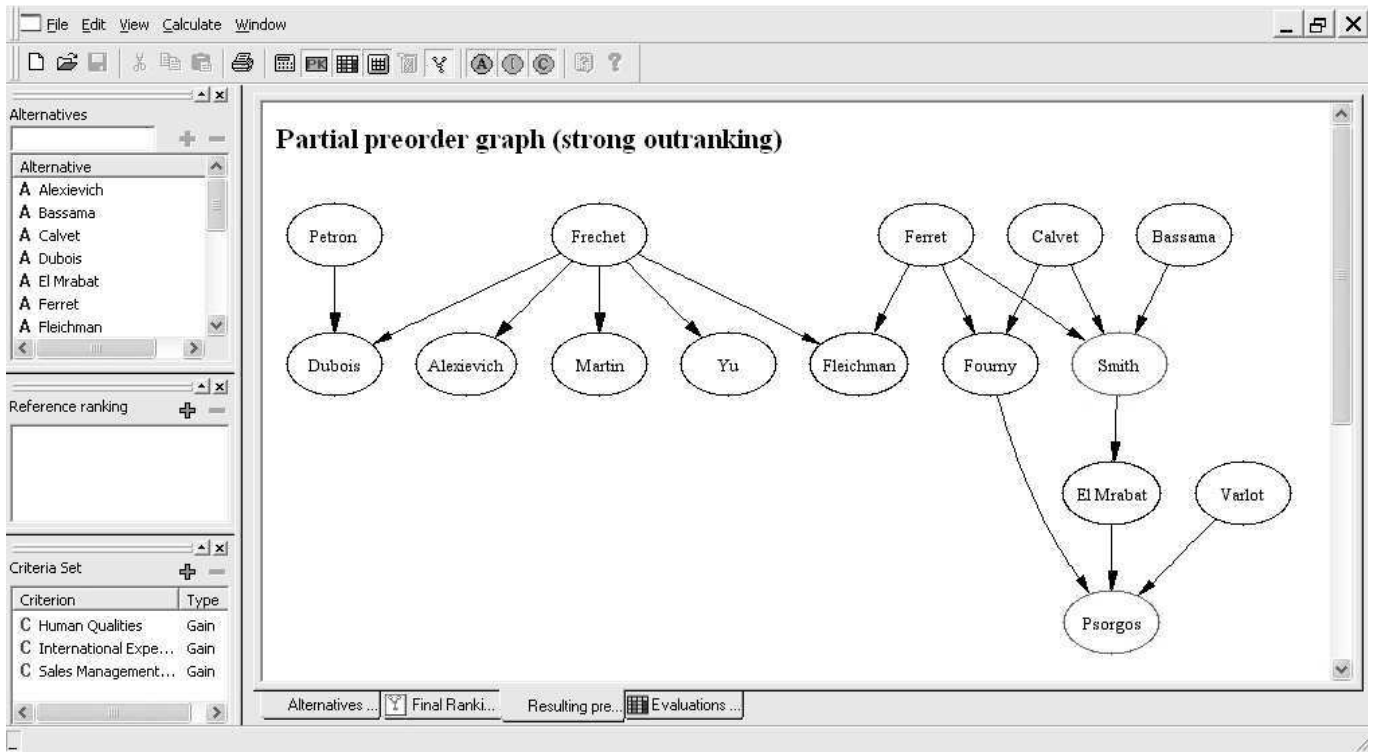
File Edit View Calculate Window

PK

Alternatives

Alternative
A Alexievich
A Bassama
A Calvet
A Dubois
A El Mrabat
A Ferret
A Fleichman

Reference ranking

Criteria Set

| Criterion | Type |
|---|---|
| C Human Qualities | Gain |
| C International Expe... | Gain |
| C Sales Management... | Gain |

Partial preorder graph (strong outranking)

Petron
Frechet
Ferret
Calvet
Bassama
Dubois
Alexievich
Martin
Yu
Fleichman
Fourny
Smith
El Mrabat
Varlot
Psorgos

Alternatives ... | Final Ranki... | Resulting pre... | Evaluations ...